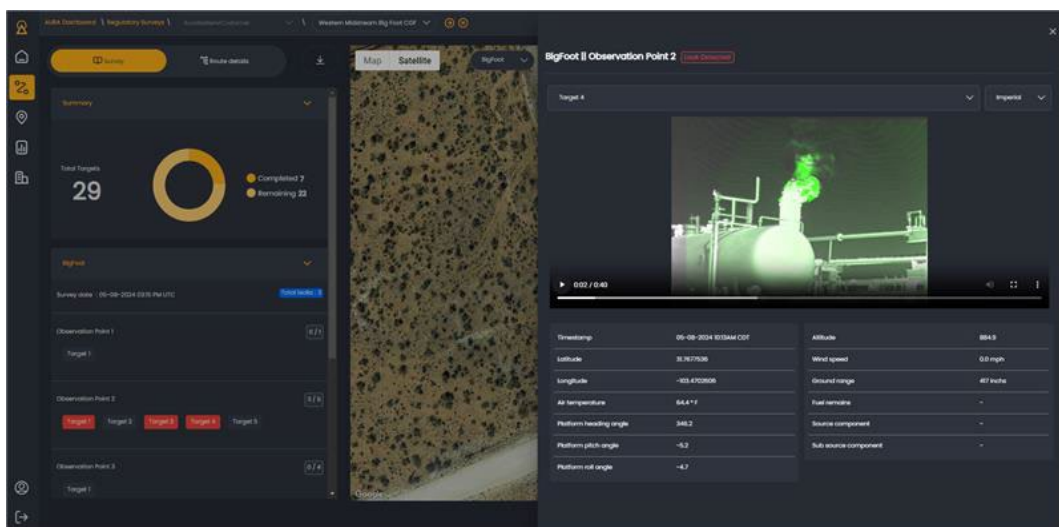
AURA Dashboard \ Regulatory Surveys \ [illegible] \ Western Midstream Big Foot CGF

Survey
Route details

Summary

Total Targets
29

Completed 7
Remaining 22

BigFoot

Survey date : 05-08-2024 03:15 PM UTC
Total leaks : 3

Observation Point 1
0/1
Target 1

Observation Point 2
3/5
Target 1 Target 2 Target 3 Target 4 Target 5

Observation Point 3
0/4
Target 1

Map Satellite
BigFoot

Google

BigFoot || Observation Point 2 Leak Detected

Target 4
Imperial

0:02 / 0:40

| Timestamp | 05-08-2024 10:13AM CDT |
|---|---|
| Latitude | 31.7677536 |
| Longitude | -103.4702606 |
| Air temperature | 64.4 ° F |
| Platform heading angle | 346.2 |
| Platform pitch angle | -5.2 |
| Platform roll angle | -4.7 |

| Altitude | 884.9 |
|---|---|
| Wind speed | 0.0 mph |
| Ground range | 417 inches |
| Fuel remains | - |
| Source component | - |
| Sub source component | - |